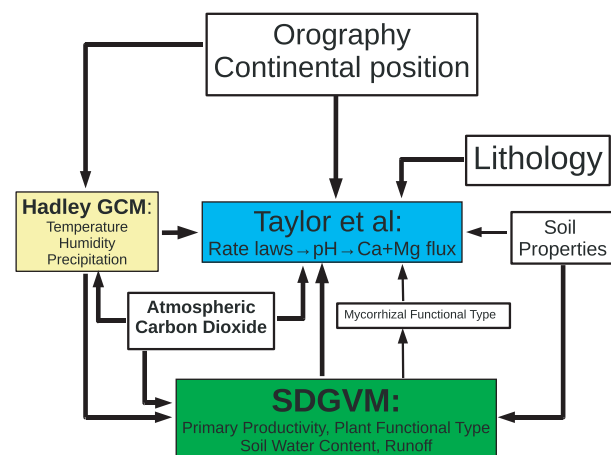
Orography
Continental position

Lithology

Hadley GCM:
Temperature
Humidity
Precipitation

Taylor et al:
Rate laws → pH → Ca+Mg flux

Soil
Properties

Atmospheric
Carbon Dioxide

Mycorrhizal Functional Type

SDGVM:
Primary Productivity, Plant Functional Type
Soil Water Content, Runoff